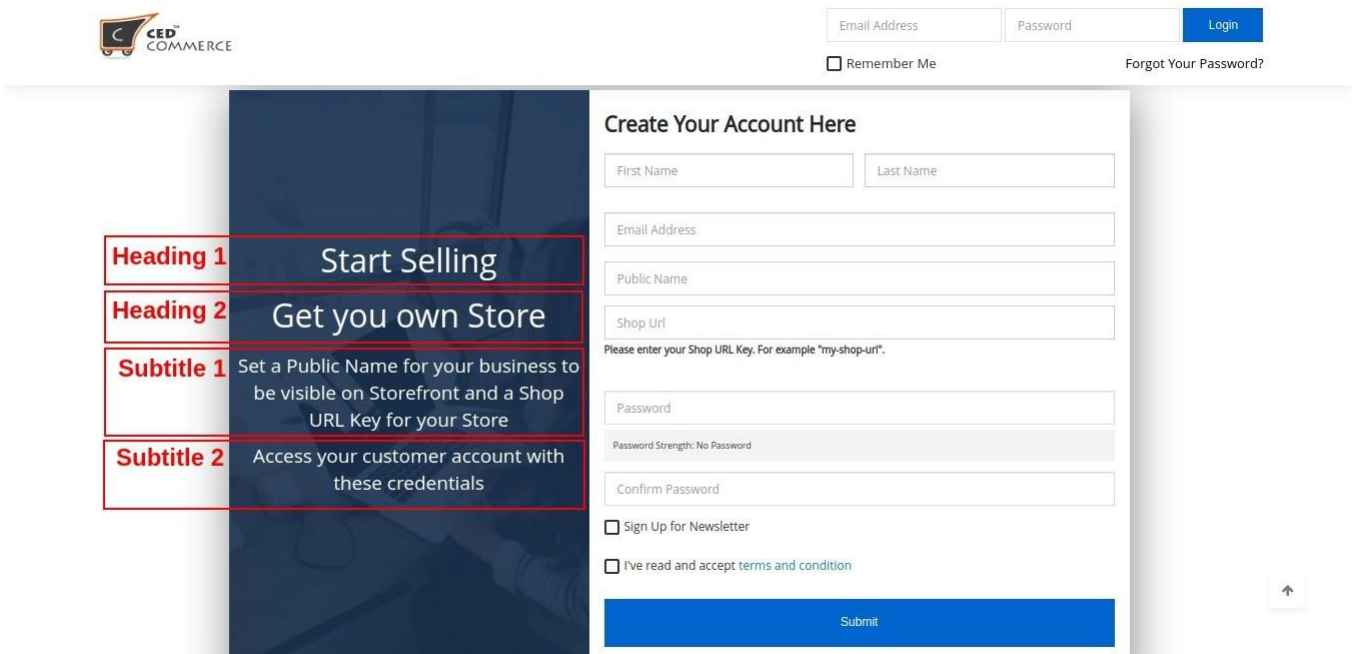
C CED™ COMMERCE

Email Address
Password
Login
Remember Me
Forgot Your Password?

Heading 1 Start Selling

Heading 2 Get you own Store

Subtitle 1 Set a Public Name for your business to be visible on Storefront and a Shop URL Key for your Store

Subtitle 2 Access your customer account with these credentials

Create Your Account Here

First Name
Last Name
Email Address
Public Name
Shop Url
Please enter your Shop URL Key. For example "my-shop-url".
Password
Password Strength: No Password
Confirm Password
Sign Up for Newsletter
I've read and accept terms and condition
Submit